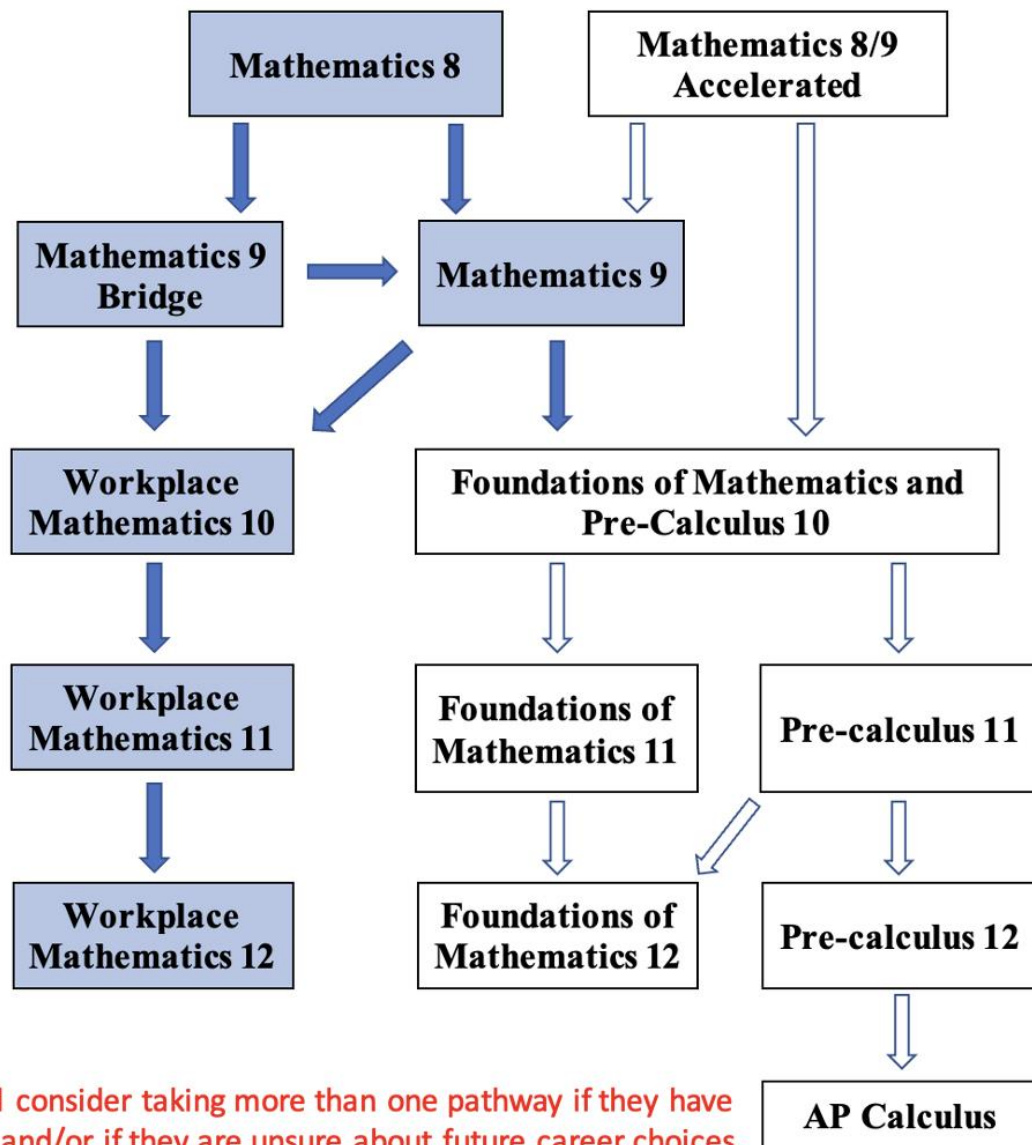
Mathematics 8

Mathematics 8/9 Accelerated

Mathematics 9 Bridge

Mathematics 9

Workplace Mathematics 10

Foundations of Mathematics and Pre-Calculus 10

Workplace Mathematics 11

Foundations of Mathematics 11

Pre-calculus 11

Workplace Mathematics 12

Foundations of Mathematics 12

Pre-calculus 12

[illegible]l consider taking more than one pathway if they have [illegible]and/or if they are unsure about future career choices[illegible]

AP Calculus